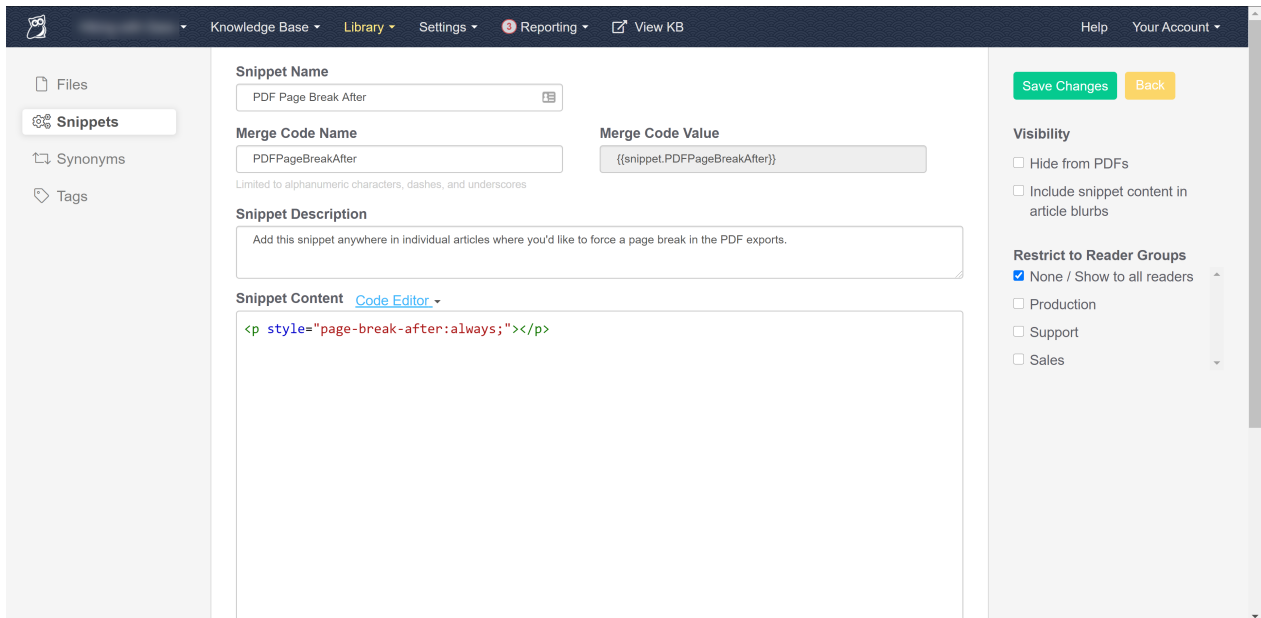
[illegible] Knowledge Base Library Settings 3 Reporting View KB Help Your Account

Files
Snippets
Synonyms
Tags

Snippet Name
PDF Page Break After

Merge Code Name
PDFPageBreakAfter
Limited to alphanumeric characters, dashes, and underscores

Merge Code Value
{{snippet.PDFPageBreakAfter}}

Snippet Description
Add this snippet anywhere in individual articles where you'd like to force a page break in the PDF exports.

Snippet Content Code Editor

<p style="page-break-after:always;"></p>

Save Changes Back

Visibility
Hide from PDFs
Include snippet content in article blurbs

Restrict to Reader Groups
None / Show to all readers
Production
Support
Sales